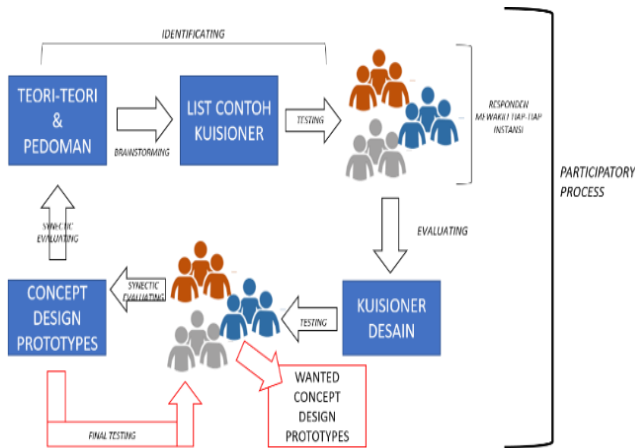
IDENTIFICATING

TEORI-TEORI & PEDOMAN

BRAINSTORMING

LIST CONTOH KUISIONER

TESTING

RESPONDEN MEWAKILI TIAP-TIAP INSTANSI

PARTICIPATORY PROCESS

SYNECTIC EVALUATING

EVALUATING

CONCEPT DESIGN PROTOTYPES

SYNECTIC EVALUATING

TESTING

KUISIONER DESAIN

WANTED CONCEPT DESIGN PROTOTYPES

FINAL TESTING